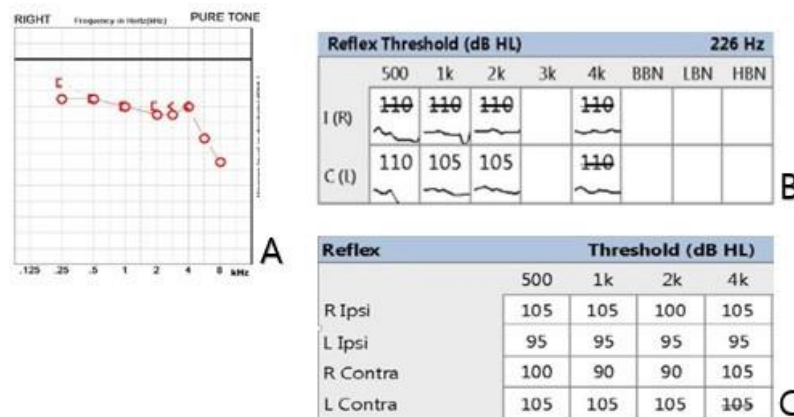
RIGHT Frequency in Hertz(Hz) PURE TONE

.125 .25 .5 1 2 4 8 kHz

A

| Reflex Threshold (dB HL) | | | | | | | | 226 Hz |
|---|---|---|---|---|---|---|---|---|
| | 500 | 1k | 2k | 3k | 4k | BBN | LBN | HBN |
| I (R) | ~~110~~ | ~~110~~ | ~~110~~ | | ~~110~~ | | | |
| C (L) | 110 | 105 | 105 | | ~~110~~ | | | |

B

| Reflex | Threshold (dB HL) | | | |
|---|---|---|---|---|
| | 500 | 1k | 2k | 4k |
| R Ipsi | 105 | 105 | 100 | 105 |
| L Ipsi | 95 | 95 | 95 | 95 |
| R Contra | 100 | 90 | 90 | 105 |
| L Contra | 105 | 105 | 105 | ~~105~~ |

C